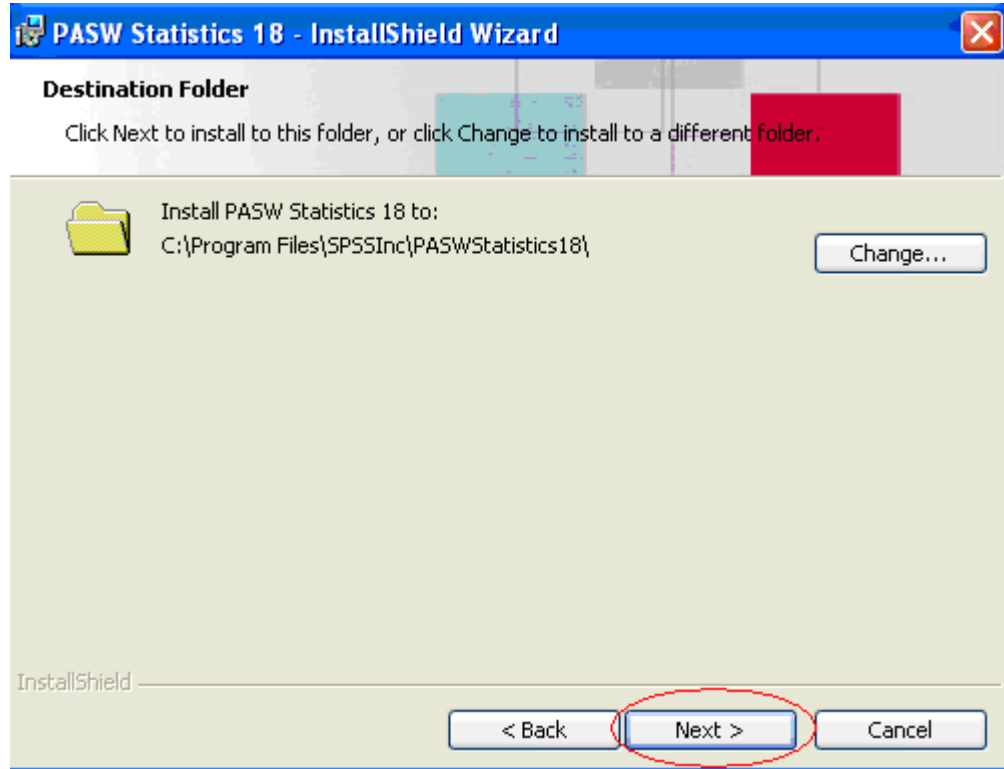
PASW Statistics 18 - InstallShield Wizard

Destination Folder

Click Next to install to this folder, or click Change to install to a different folder.

Install PASW Statistics 18 to:
C:\Program Files\SPSSInc\PASWStatistics18\

Change...

InstallShield

< Back

Next >

Cancel